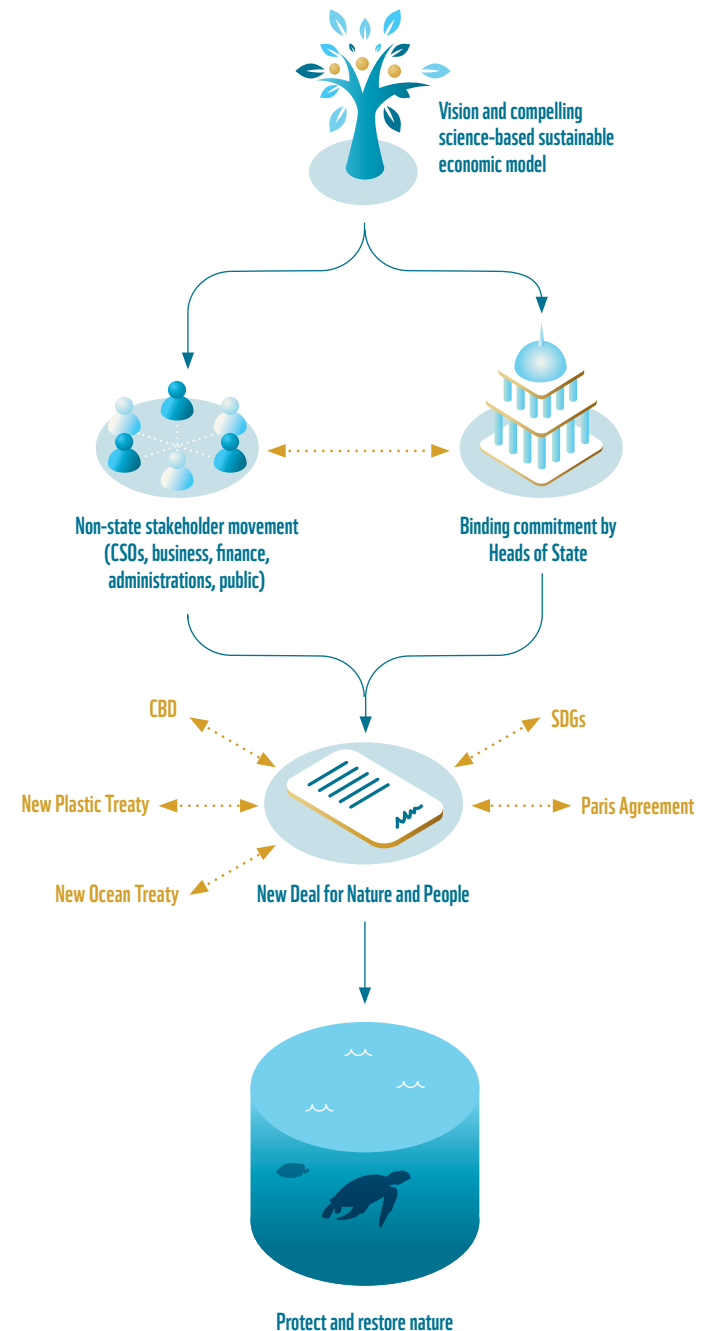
Vision and compelling science-based sustainable economic model

Non-state stakeholder movement (CSOs, business, finance, administrations, public)

Binding commitment by Heads of State

CBD

SDGs

New Plastic Treaty

Paris Agreement

New Ocean Treaty

New Deal for Nature and People

Protect and restore nature